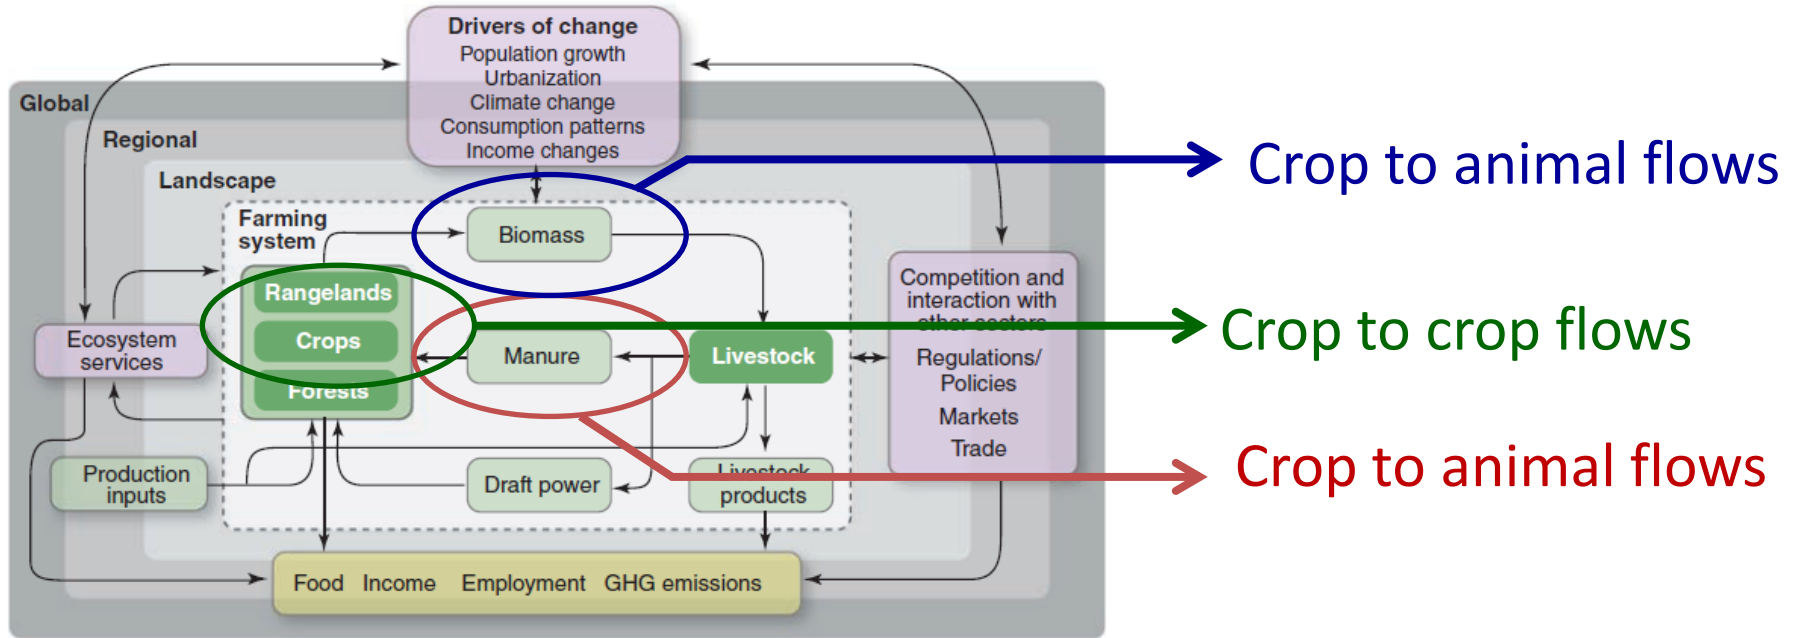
Drivers of change
Population growth
Urbanization
Climate change
Consumption patterns
Income changes

Global

Regional

Landscape

Farming system

Biomass

Crop to animal flows

Rangelands

Crops

Forests

Ecosystem services

Manure

Livestock

Crop to crop flows

Competition and interaction with other sectors

Regulations/ Policies

Markets

Trade

Production inputs

Draft power

Livestock products

Crop to animal flows

Food Income Employment GHG emissions